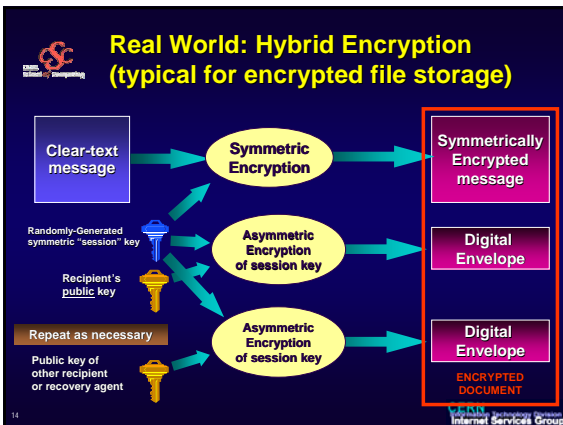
CSC
CERN School of Computing

Real World: Hybrid Encryption (typical for encrypted file storage)

Clear-text message

Symmetric Encryption

Symmetrically Encrypted message

Randomly-Generated symmetric "session" key

Asymmetric Encryption of session key

Digital Envelope

Recipient's public key

Repeat as necessary

Asymmetric Encryption of session key

Digital Envelope

Public key of other recipient or recovery agent

ENCRYPTED DOCUMENT

14

CERN
Information Technology Division
Internet Services Group